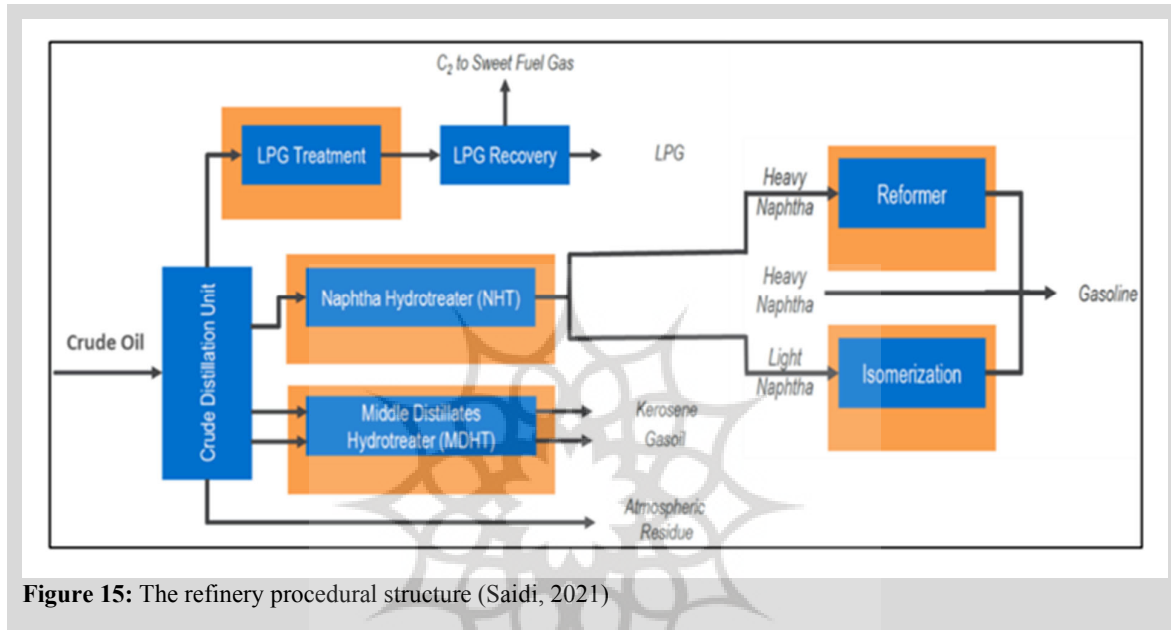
$C_2$ to Sweet Fuel Gas

LPG Treatment

LPG Recovery

LPG

Heavy Naphtha

Reformer

Crude Oil

Crude Distillation Unit

Naphtha Hydrotreater (NHT)

Heavy Naphtha

Gasoline

Light Naphtha

Isomerization

Middle Distillates Hydrotreater (MDHT)

Kerosene

Gasoil

Atmospheric Residue

**Figure 15:** The refinery procedural structure (Saidi, 2021)